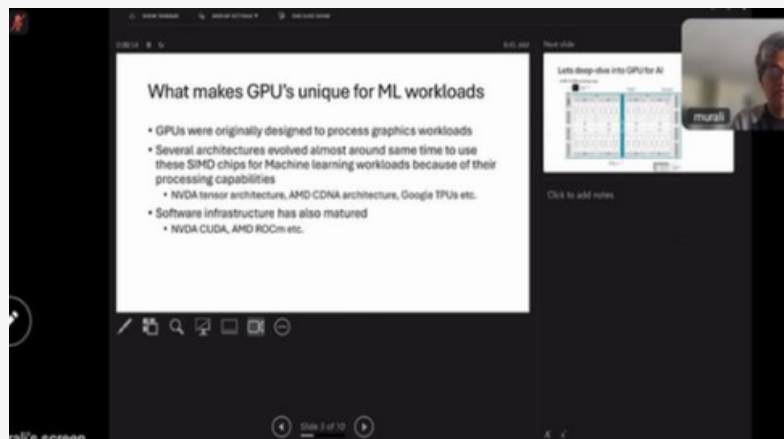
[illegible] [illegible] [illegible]

What makes GPU's unique for ML workloads

• GPUs were originally designed to process graphics workloads
• Several architectures evolved almost around same time to use these SIMD chips for Machine learning workloads because of their processing capabilities
  • NVDA tensor architecture, AMD CDNA architecture, Google TPUs etc.
• Software infrastructure has also matured
  • NVDA CUDA, AMD ROCm etc.

Next slide

Lets deep-dive into GPU for AI

murali

Click to add notes

Slide 3 of 10

ali's screen